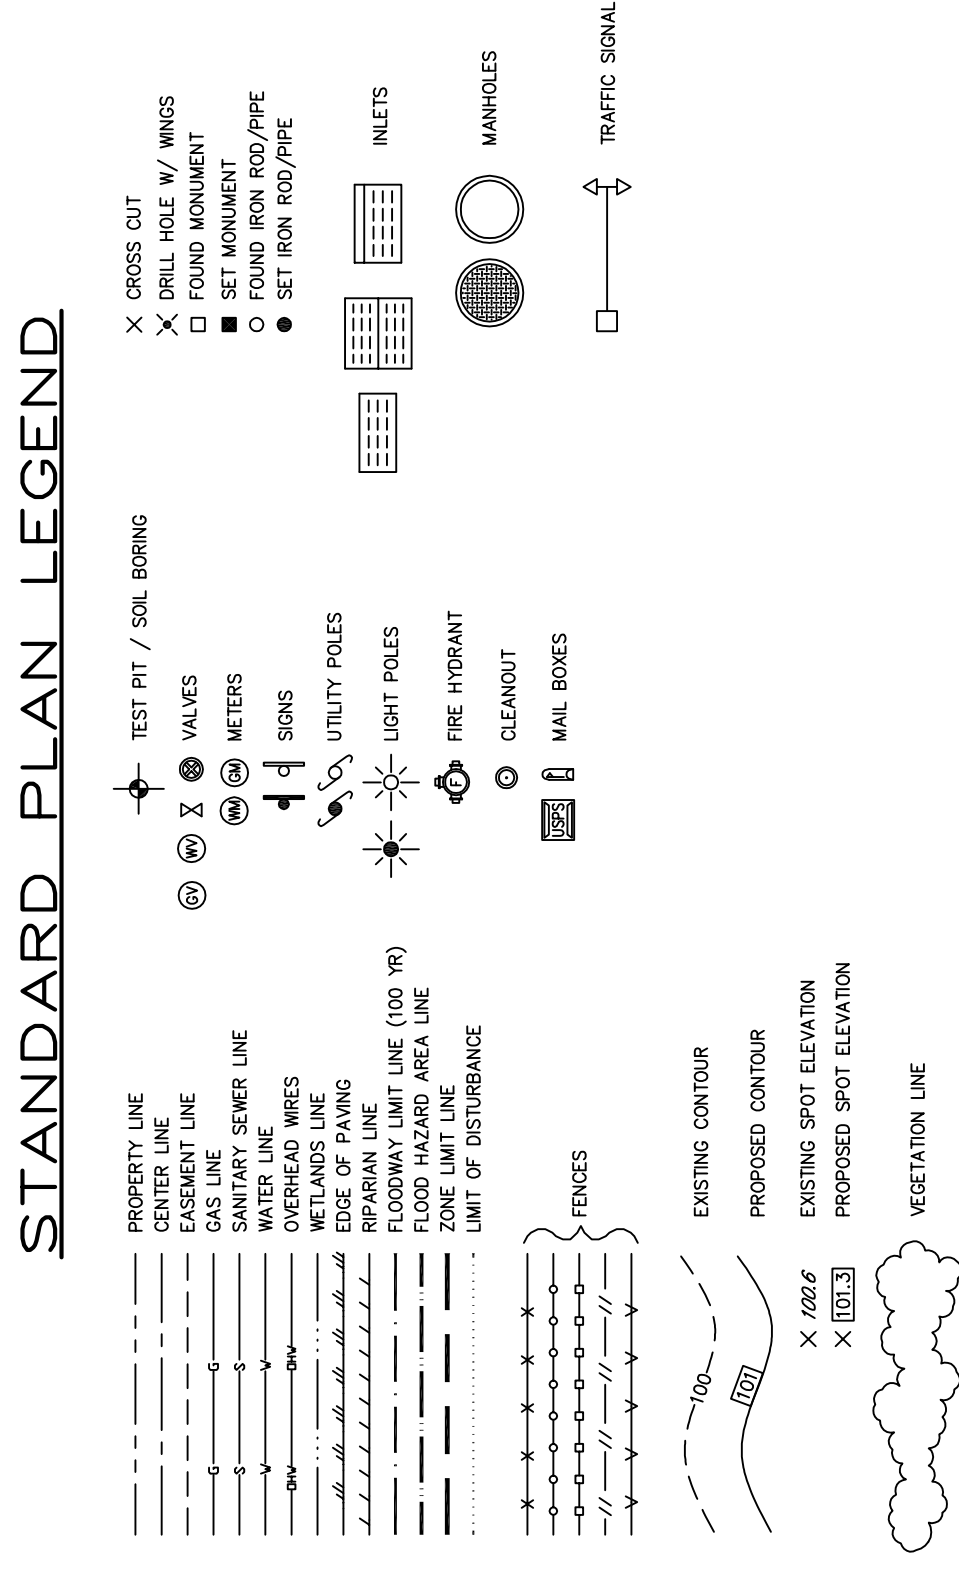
STANDARD PLAN LEGEND

PROPERTY LINE
CENTER LINE
EASEMENT LINE
G GAS LINE
S SANITARY SEWER LINE
W WATER LINE
OHW OVERHEAD WIRES
WETLANDS LINE
EDGE OF PAVING
RIPARIAN LINE
FLOODWAY LIMIT LINE (100 YR)
FLOOD HAZARD AREA LINE
ZONE LIMIT LINE
LIMIT OF DISTURBANCE

FENCES

100 EXISTING CONTOUR
101 PROPOSED CONTOUR

× 100.6 EXISTING SPOT ELEVATION
× 101.3 PROPOSED SPOT ELEVATION

VEGETATION LINE

TEST PIT / SOIL BORING
GV WV VALVES
WM GM METERS
SIGNS
UTILITY POLES
LIGHT POLES
F FIRE HYDRANT
CLEANOUT
USPS MAIL BOXES

× CROSS CUT
DRILL HOLE W/ WINGS
FOUND MONUMENT
SET MONUMENT
FOUND IRON ROD/PIPE
SET IRON ROD/PIPE

INLETS

MANHOLES

TRAFFIC SIGNAL